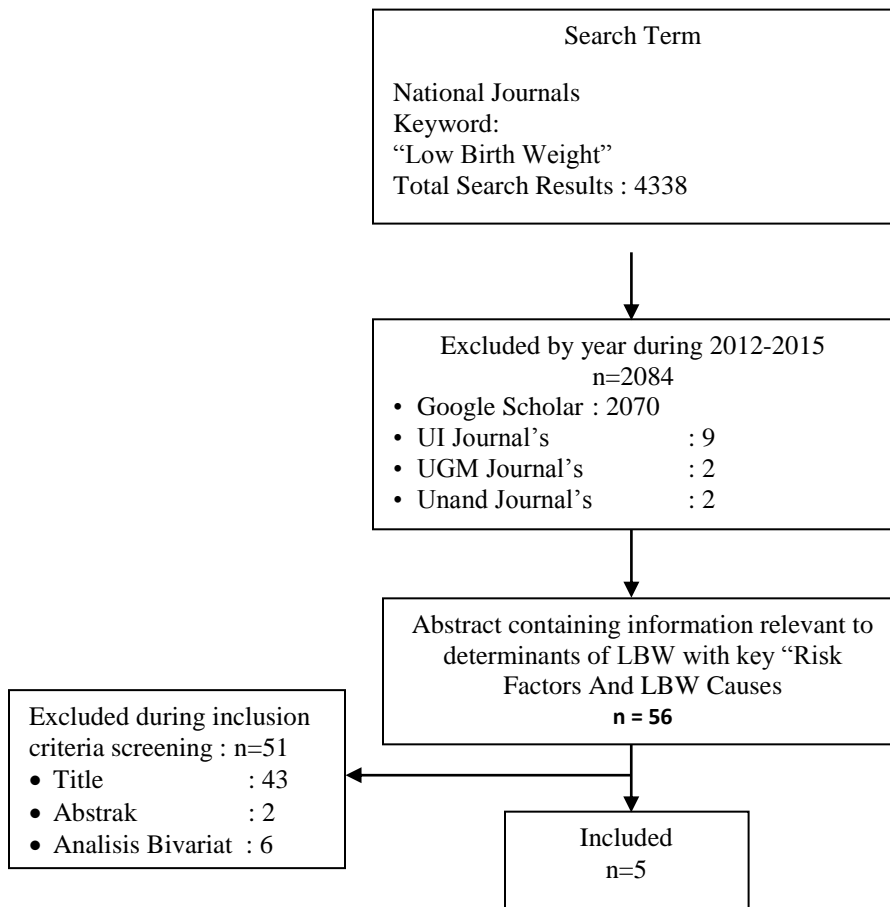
Search Term

National Journals
Keyword:
“Low Birth Weight”
Total Search Results : 4338

Excluded by year during 2012-2015
n=2084
• Google Scholar : 2070
• UI Journal’s : 9
• UGM Journal’s : 2
• Unand Journal’s : 2

Abstract containing information relevant to determinants of LBW with key “Risk Factors And LBW Causes
n = 56

Excluded during inclusion criteria screening : n=51
• Title : 43
• Abstrak : 2
• Analisis Bivariat : 6

Included
n=5